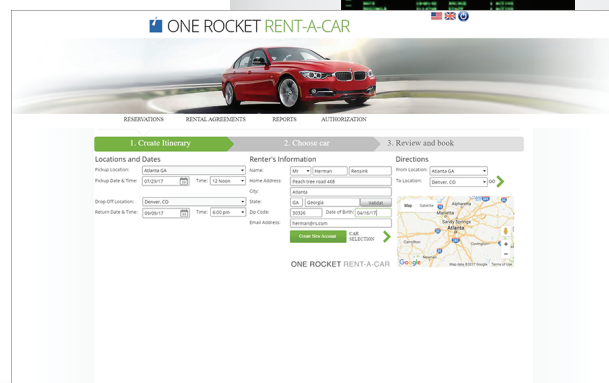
ONE ROCKET RENT-A-CAR

RESERVATIONS RENTAL AGREEMENTS REPORTS AUTHORIZATION

1. Create Itinerary
2. Choose car
3. Review and book

Locations and Dates

Pickup Location: Atlanta GA
Pickup Date & Time: 07/29/17 Time: 12 Noon
Drop Off Location: Denver, CO
Return Date & Time: 09/09/17 Time: 6:00 pm

Renter's Information

Name: Mr Herman Rensink
Home Address: Peach tree road 408
City: Atlanta
State: GA Georgia Validate
Zip Code: 30326 Date of Birth: 04/16/17
Email Address: herman@rrc.com

Create New Account
CAR SELECTION

ONE ROCKET RENT-A-CAR

Directions

From Location: Atlanta GA
To Location: Denver, CO GO

Map Satellite
Alpharetta
Roswell
Marietta
Atlanta
Decatur
Carrollton
Newnan
Griffin
Google Map data ©2017 Google Terms of Use